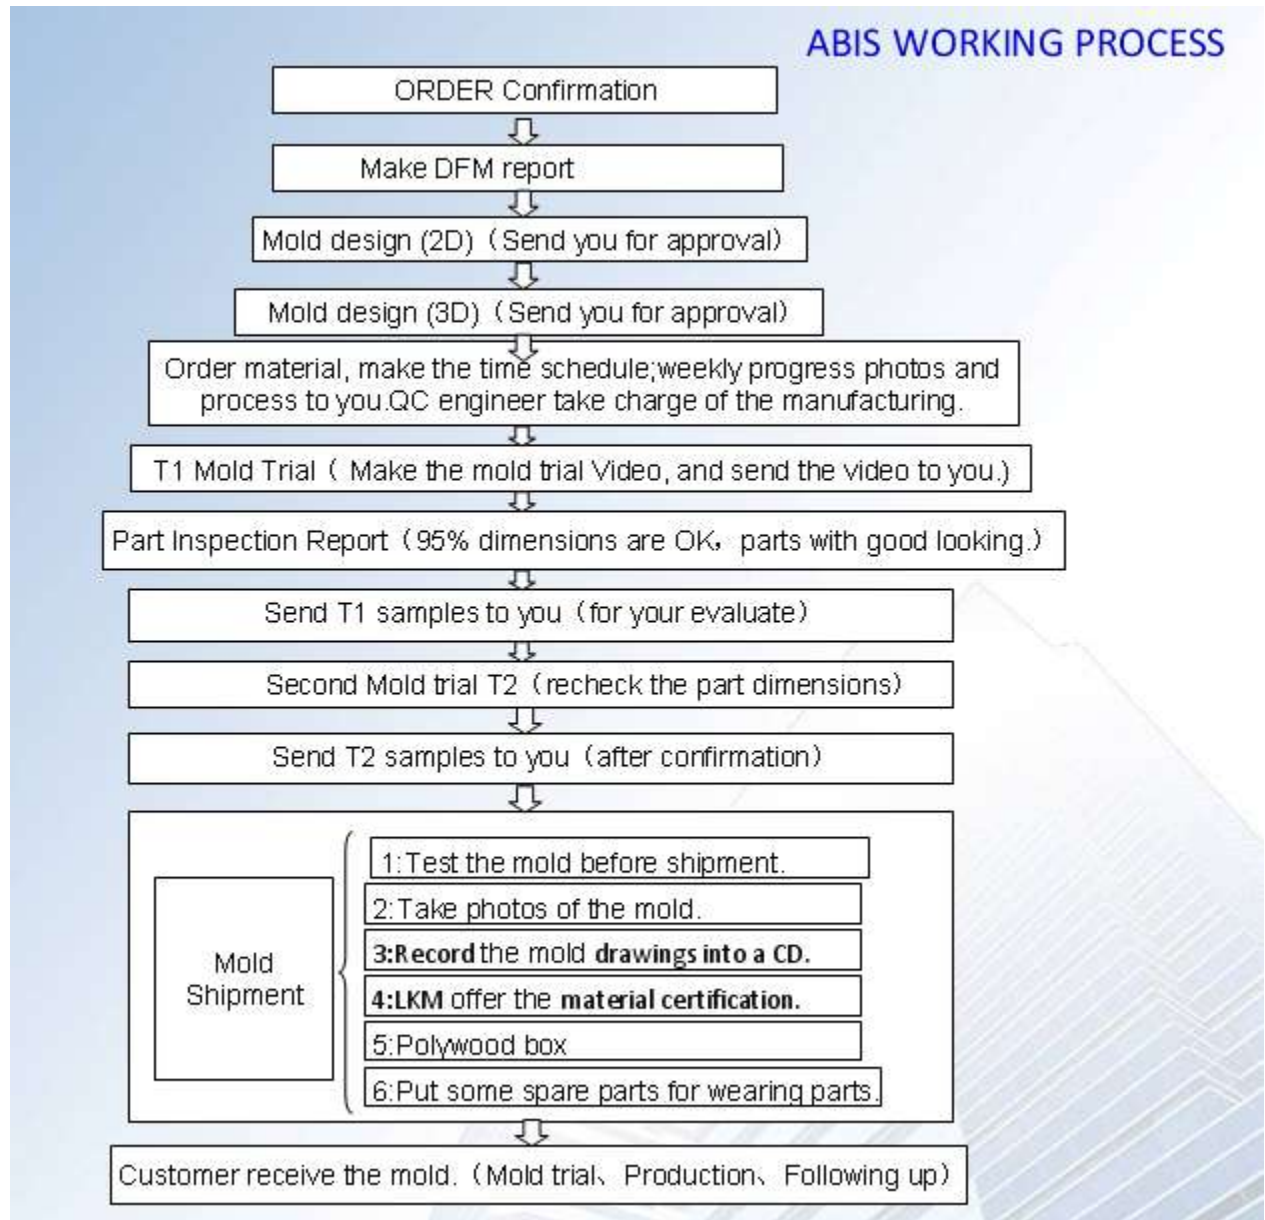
ABIS WORKING PROCESS

ORDER Confirmation

Make DFM report

Mold design (2D)（Send you for approval)

Mold design (3D)（Send you for approval)

Order material, make the time schedule;weekly progress photos and process to you.QC engineer take charge of the manufacturing.

T1 Mold Trial（ Make the mold trial Video, and send the video to you.)

Part Inspection Report（95% dimensions are OK，parts with good looking.)

Send T1 samples to you（for your evaluate)

Second Mold trial T2（recheck the part dimensions)

Send T2 samples to you（after confirmation)

Mold Shipment

1:Test the mold before shipment.

2:Take photos of the mold.

3:Record the mold drawings into a CD.

4:LKM offer the material certification.

5:Polywood box

6:Put some spare parts for wearing parts.

Customer receive the mold.（Mold trial、Production、Following up)